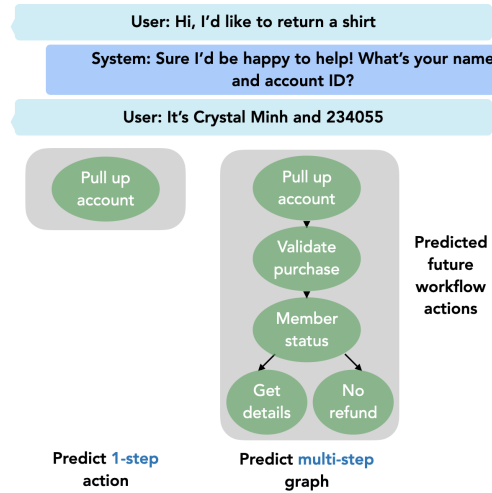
User: Hi, I'd like to return a shirt

System: Sure I'd be happy to help! What's your name and account ID?

User: It's Crystal Minh and 234055

Pull up account

Pull up account

Validate purchase

Member status

Get details

No refund

Predicted future workflow actions

Predict 1-step action

Predict multi-step graph